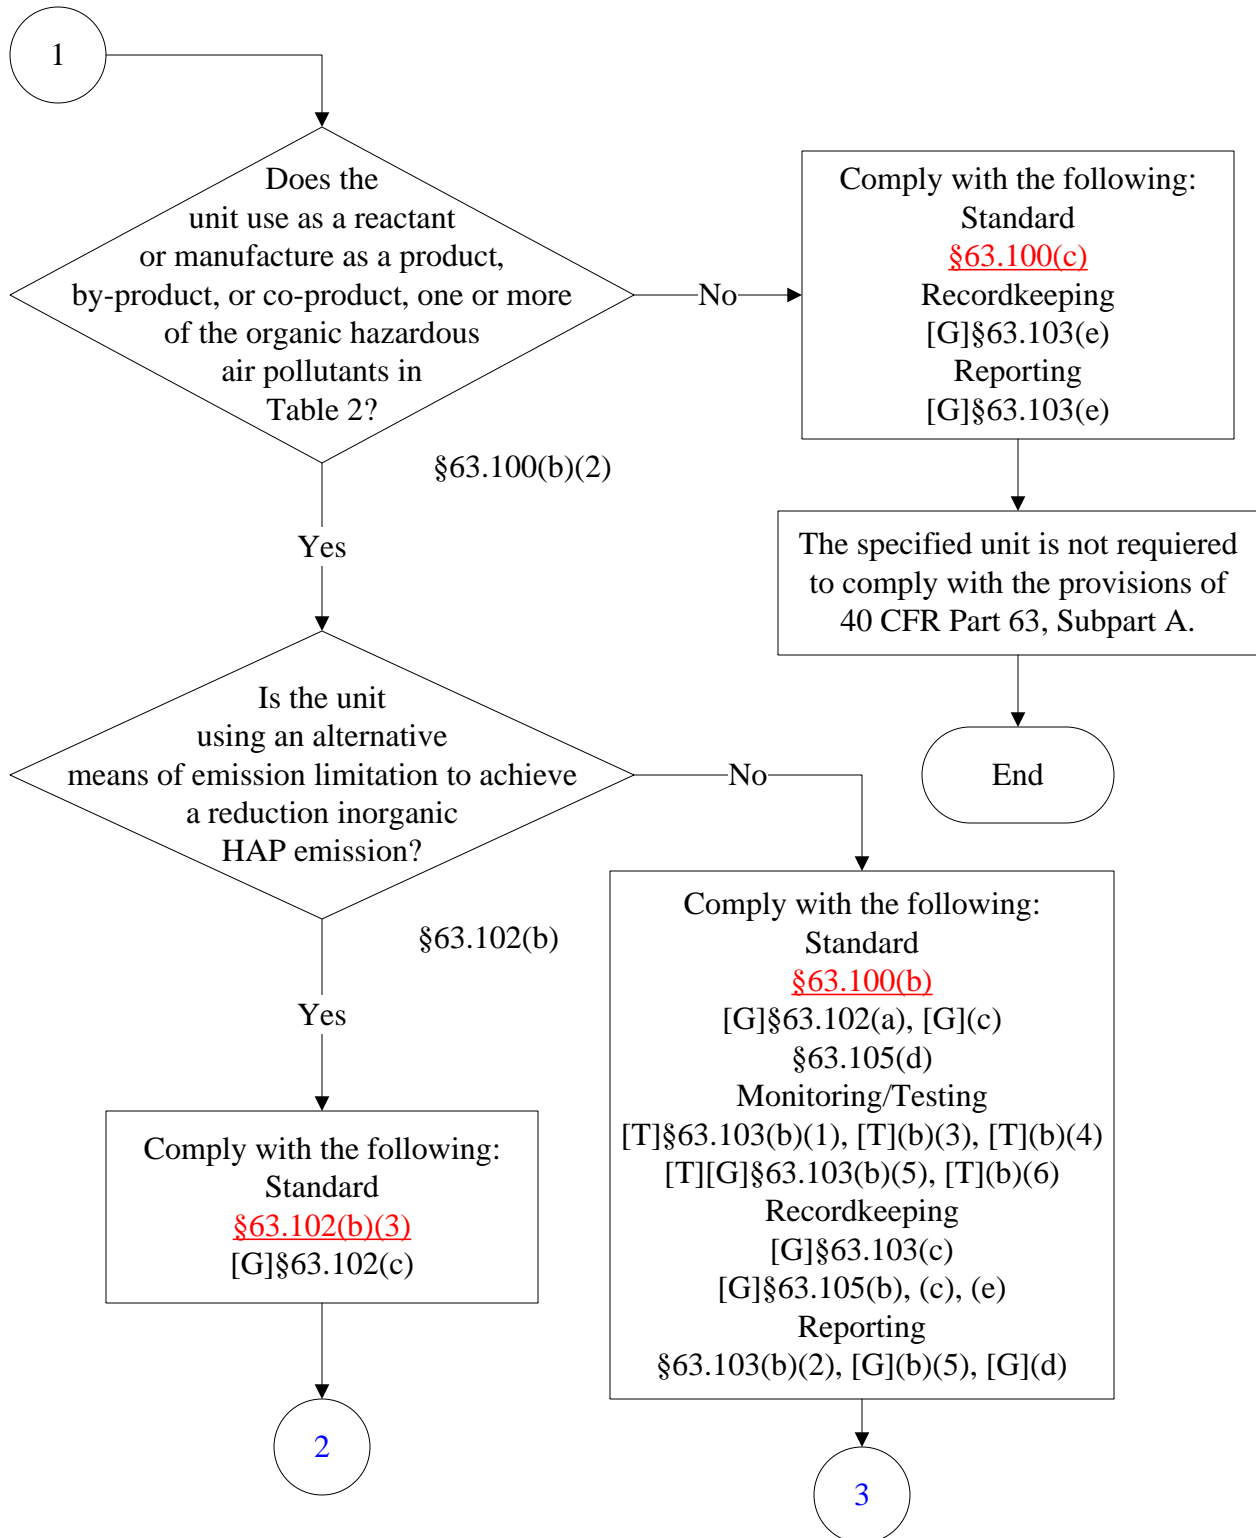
1

Does the unit use as a reactant or manufacture as a product, by-product, or co-product, one or more of the organic hazardous air pollutants in Table 2?

§63.100(b)(2)

No

Comply with the following:
Standard
§63.100(c)
Recordkeeping
[G]§63.103(e)
Reporting
[G]§63.103(e)

The specified unit is not requiered to comply with the provisions of 40 CFR Part 63, Subpart A.

End

Yes

Is the unit using an alternative means of emission limitation to achieve a reduction inorganic HAP emission?

§63.102(b)

No

Comply with the following:
Standard
§63.100(b)
[G]§63.102(a), [G](c)
§63.105(d)
Monitoring/Testing
[T]§63.103(b)(1), [T](b)(3), [T](b)(4)
[T][G]§63.103(b)(5), [T](b)(6)
Recordkeeping
[G]§63.103(c)
[G]§63.105(b), (c), (e)
Reporting
§63.103(b)(2), [G](b)(5), [G](d)

Yes

Comply with the following:
Standard
§63.102(b)(3)
[G]§63.102(c)

2

3